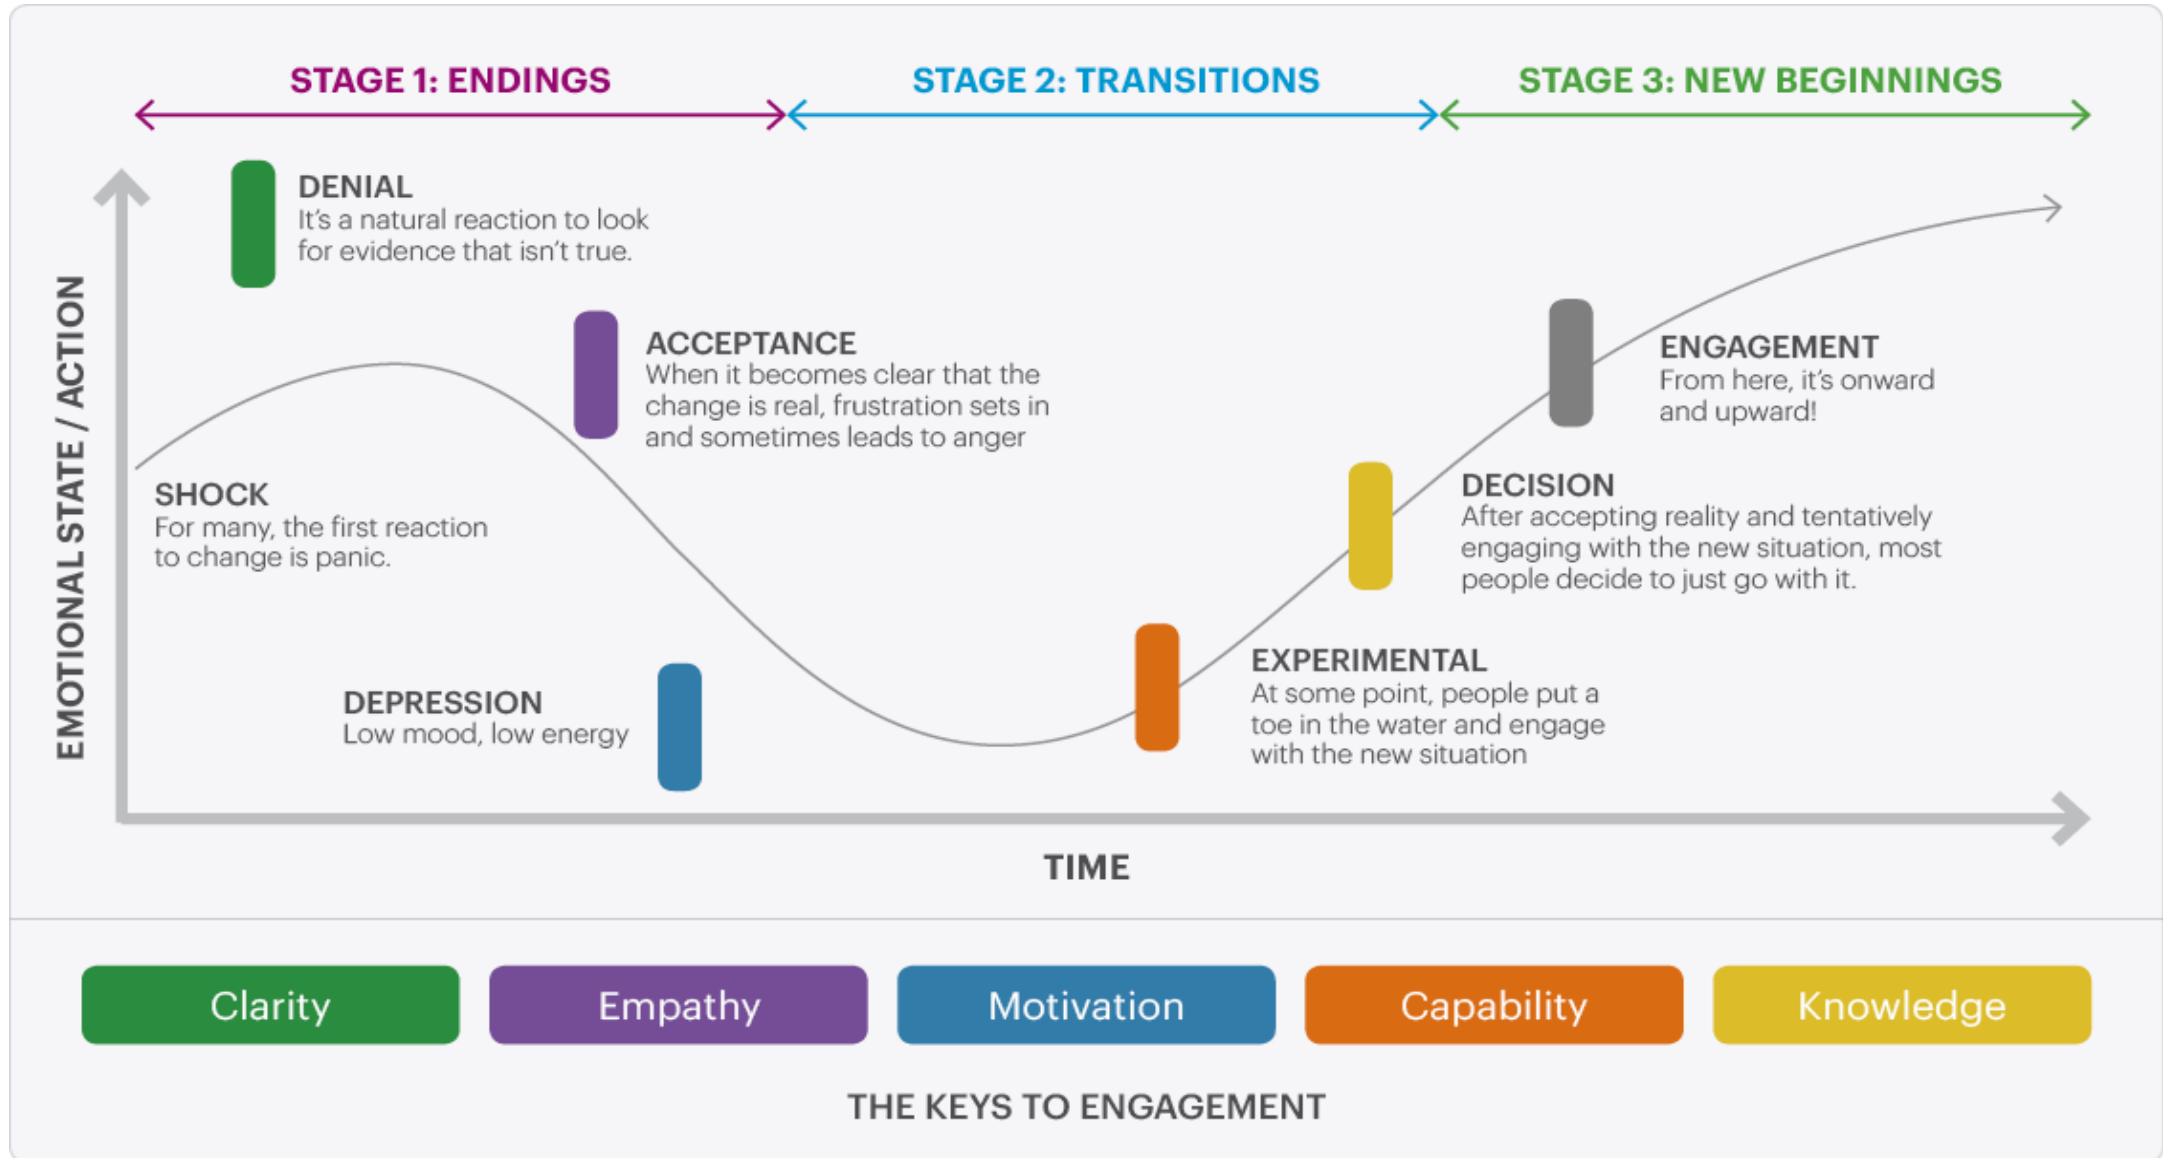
STAGE 1: ENDINGS

STAGE 2: TRANSITIONS

STAGE 3: NEW BEGINNINGS

EMOTIONAL STATE / ACTION

DENIAL
It's a natural reaction to look for evidence that isn't true.

ACCEPTANCE
When it becomes clear that the change is real, frustration sets in and sometimes leads to anger

SHOCK
For many, the first reaction to change is panic.

DEPRESSION
Low mood, low energy

ENGAGEMENT
From here, it's onward and upward!

DECISION
After accepting reality and tentatively engaging with the new situation, most people decide to just go with it.

EXPERIMENTAL
At some point, people put a toe in the water and engage with the new situation

TIME

Clarity

Empathy

Motivation

Capability

Knowledge

THE KEYS TO ENGAGEMENT